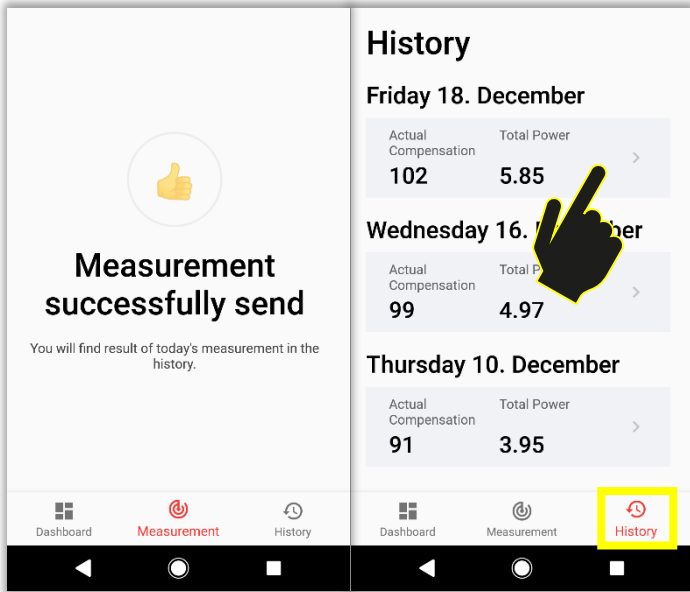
Measurement successfully send

You will find result of today's measurement in the history.

Dashboard Measurement History

History

Friday 18. December

Actual Compensation
102

Total Power
5.85

Wednesday 16. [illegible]ber

Actual Compensation
99

Total P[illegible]
4.97

Thursday 10. December

Actual Compensation
91

Total Power
3.95

Dashboard Measurement History